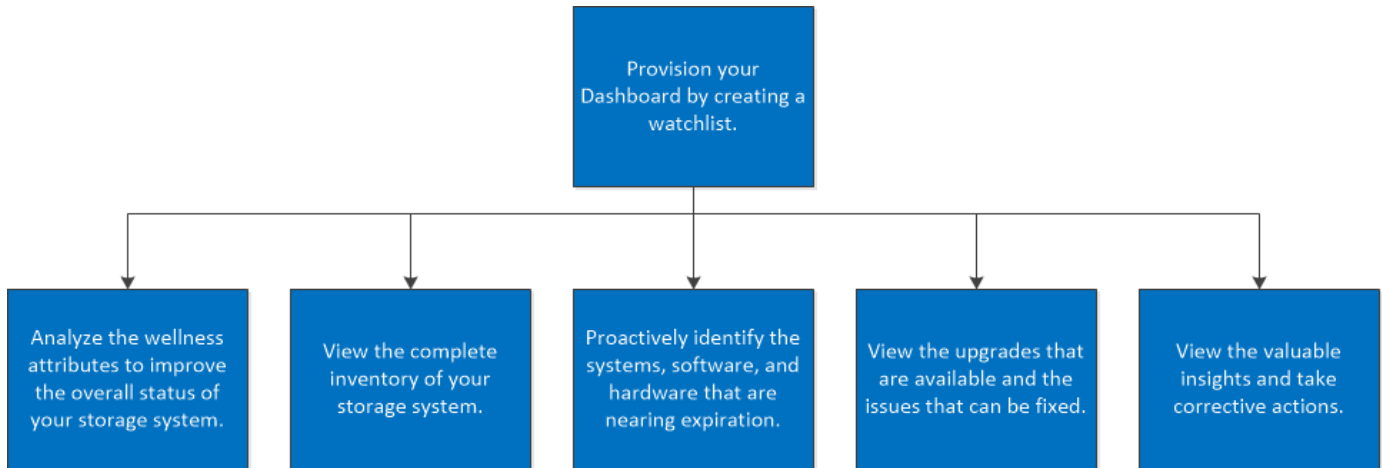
Provision your Dashboard by creating a watchlist.

Analyze the wellness attributes to improve the overall status of your storage system.

View the complete inventory of your storage system.

Proactively identify the systems, software, and hardware that are nearing expiration.

View the upgrades that are available and the issues that can be fixed.

View the valuable insights and take corrective actions.